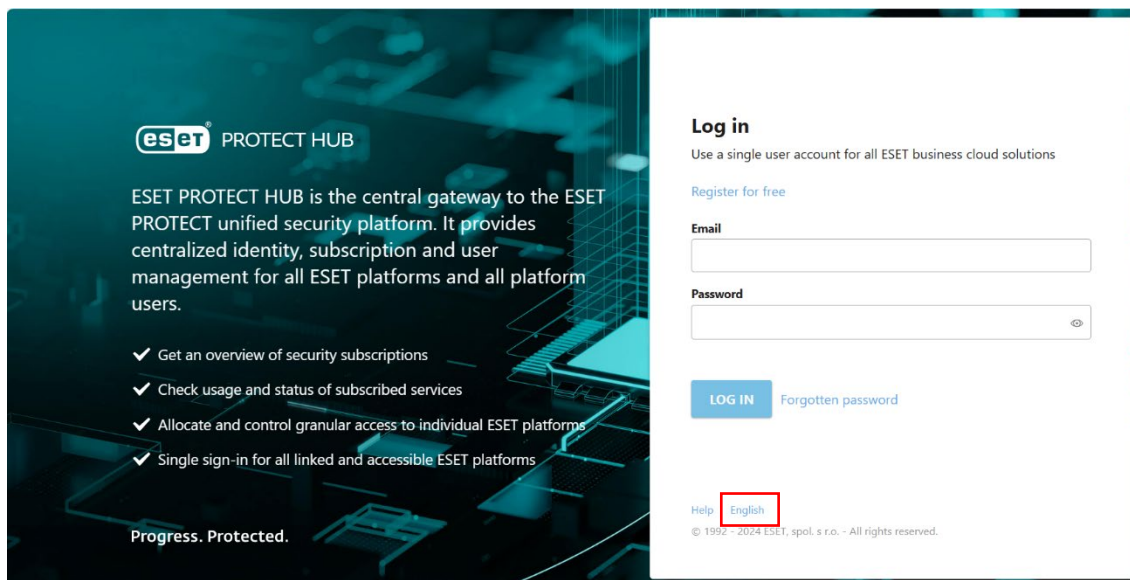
eset® PROTECT HUB

ESET PROTECT HUB is the central gateway to the ESET PROTECT unified security platform. It provides centralized identity, subscription and user management for all ESET platforms and all platform users.

✔ Get an overview of security subscriptions
✔ Check usage and status of subscribed services
✔ Allocate and control granular access to individual ESET platforms
✔ Single sign-in for all linked and accessible ESET platforms

Progress. Protected.

Log in

Use a single user account for all ESET business cloud solutions

Register for free

Email

Password

LOG IN Forgotten password

Help English

© 1992 - 2024 ESET, spol. s r.o. - All rights reserved.